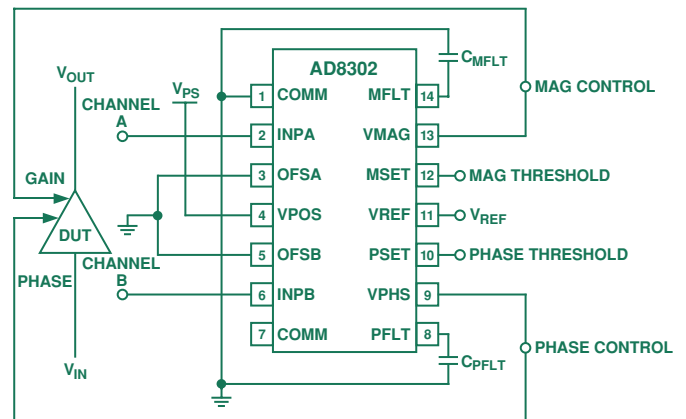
$V_{OUT}$

GAIN

DUT

PHASE

$V_{IN}$

CHANNEL A

$V_{PS}$

CHANNEL B

AD8302

1 COMM
2 INPA
3 OFSA
4 VPOS
5 OFSB
6 INPB
7 COMM

MFLT 14
VMAG 13
MSET 12
VREF 11
PSET 10
VPHS 9
PFLT 8

$C_{MFLT}$

MAG CONTROL

MAG THRESHOLD

$V_{REF}$

PHASE THRESHOLD

PHASE CONTROL

$C_{PFLT}$